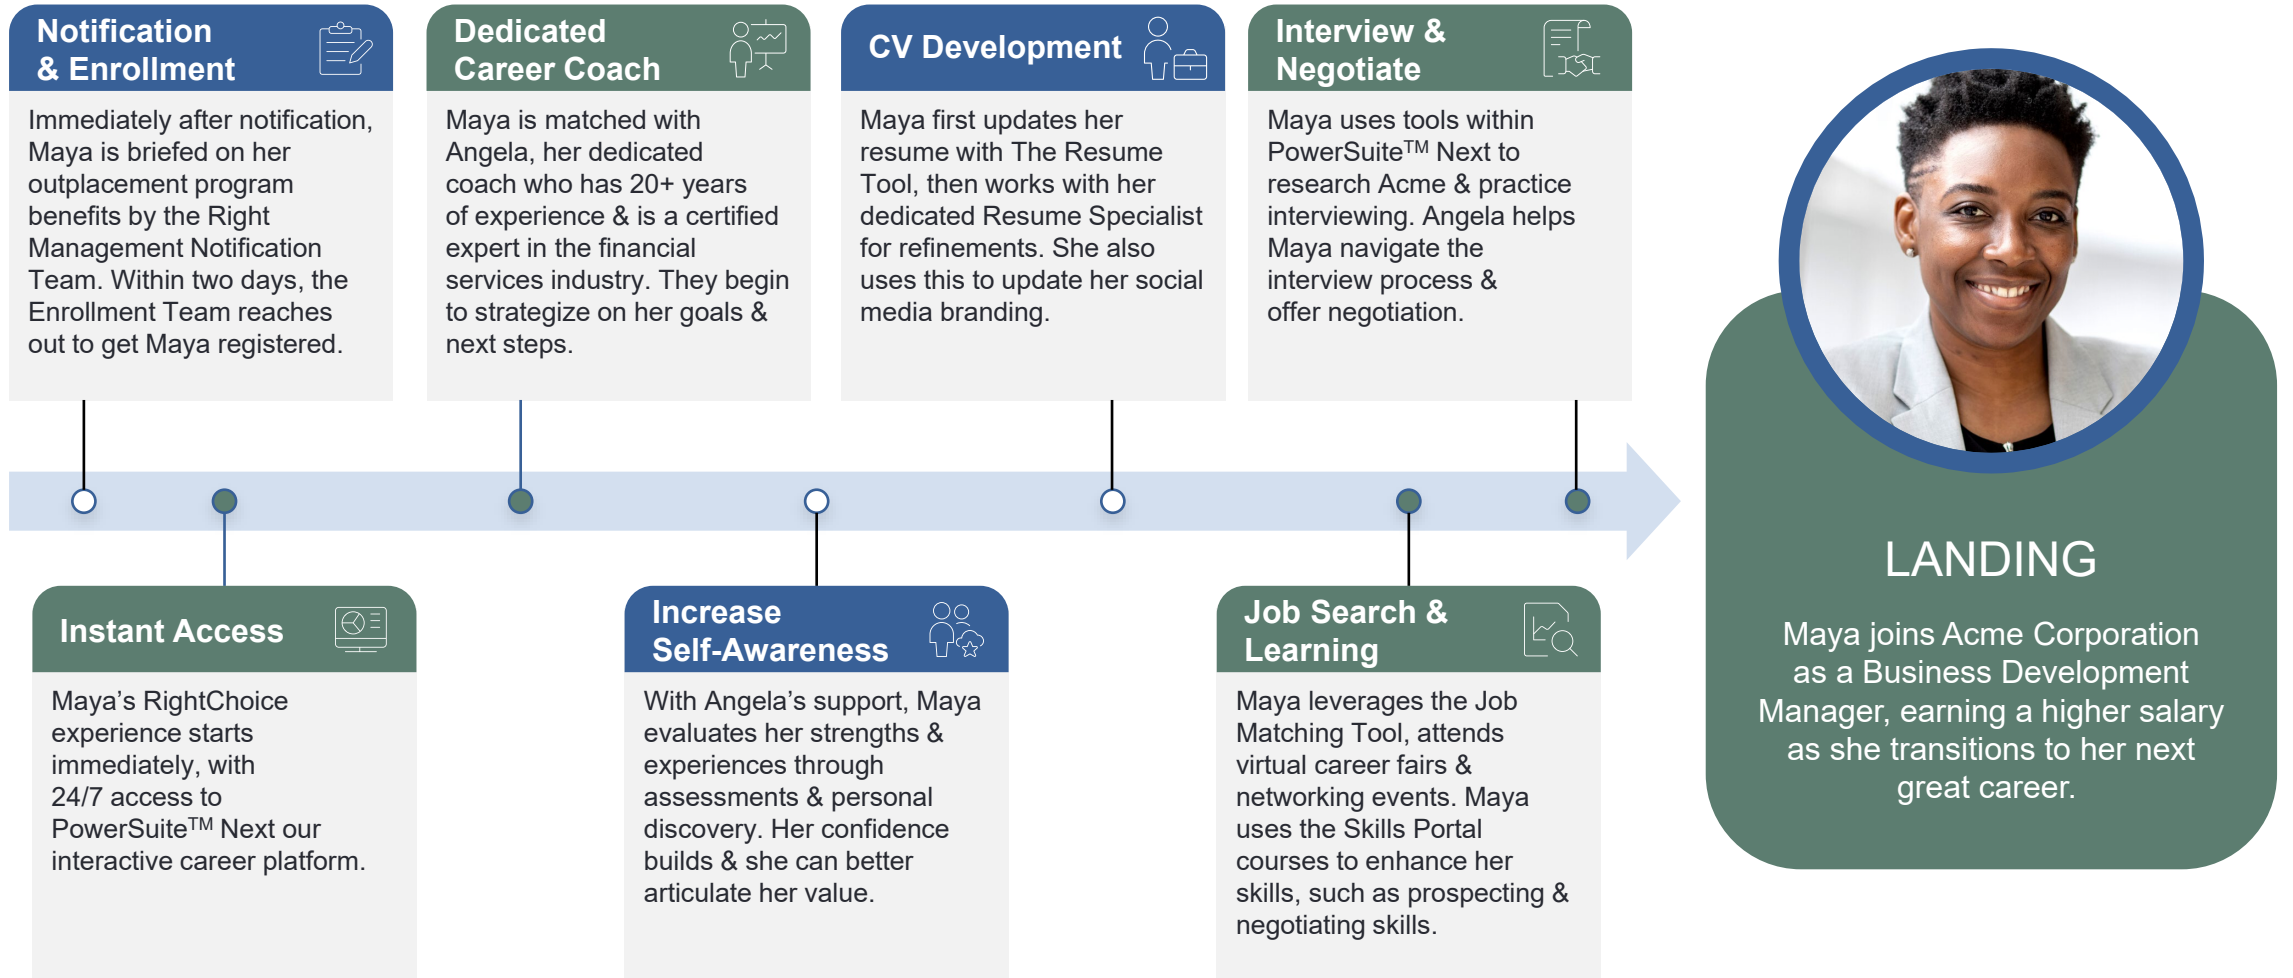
Notification & Enrollment

Immediately after notification, Maya is briefed on her outplacement program benefits by the Right Management Notification Team. Within two days, the Enrollment Team reaches out to get Maya registered.

Dedicated Career Coach

Maya is matched with Angela, her dedicated coach who has 20+ years of experience & is a certified expert in the financial services industry. They begin to strategize on her goals & next steps.

CV Development

Maya first updates her resume with The Resume Tool, then works with her dedicated Resume Specialist for refinements. She also uses this to update her social media branding.

Interview & Negotiate

Maya uses tools within PowerSuite$^{TM}$ Next to research Acme & practice interviewing. Angela helps Maya navigate the interview process & offer negotiation.

Instant Access

Maya's RightChoice experience starts immediately, with 24/7 access to PowerSuite$^{TM}$ Next our interactive career platform.

Increase Self-Awareness

With Angela's support, Maya evaluates her strengths & experiences through assessments & personal discovery. Her confidence builds & she can better articulate her value.

Job Search & Learning

Maya leverages the Job Matching Tool, attends virtual career fairs & networking events. Maya uses the Skills Portal courses to enhance her skills, such as prospecting & negotiating skills.

LANDING

Maya joins Acme Corporation as a Business Development Manager, earning a higher salary as she transitions to her next great career.